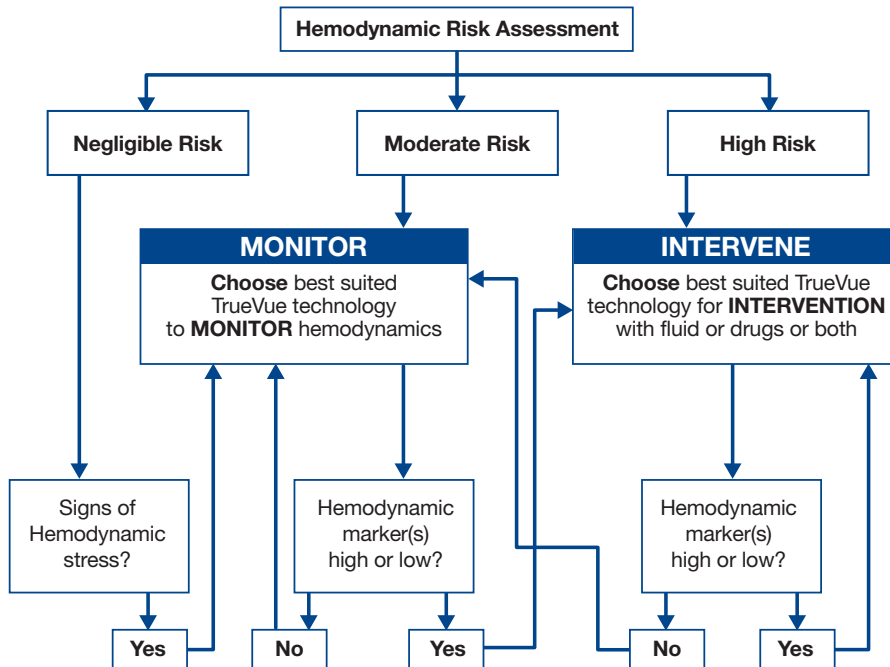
Hemodynamic Risk Assessment

Negligible Risk

Moderate Risk

High Risk

MONITOR

Choose best suited TrueVue technology to MONITOR hemodynamics

INTERVENE

Choose best suited TrueVue technology for INTERVENTION with fluid or drugs or both

Signs of Hemodynamic stress?

Hemodynamic marker(s) high or low?

Hemodynamic marker(s) high or low?

Yes

No

Yes

No

Yes